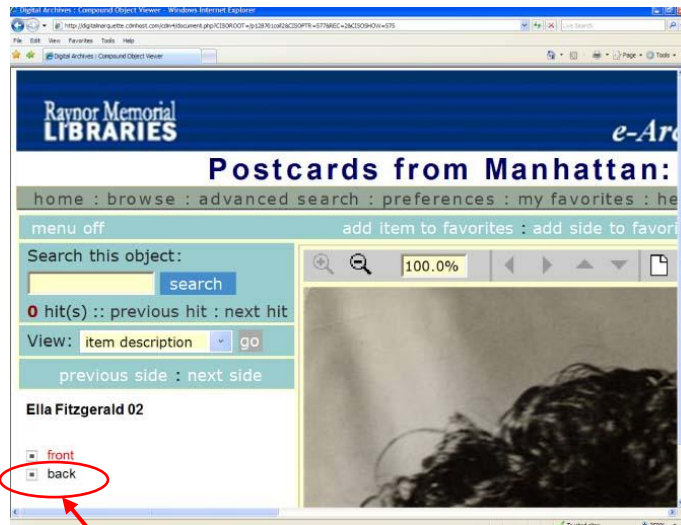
Digital Archives : Compound Object Viewer - Windows Internet Explorer

http://digitalmarquette.cdmhost.com/cdm4/document.php?CISOROOT=/p128701coll2&CISOPTR=577&REC=2&CISOSHOW=575

Live Search

File Edit View Favorites Tools Help

Digital Archives : Compound Object Viewer

Page Tools

Raynor Memorial LIBRARIES

e-Ar

Postcards from Manhattan:

home : browse : advanced search : preferences : my favorites : he

menu off

add item to favorites : add side to favori

Search this object:

search

0 hit(s) :: previous hit : next hit

View: item description go

previous side : next side

Ella Fitzgerald 02

front

back

100.0%